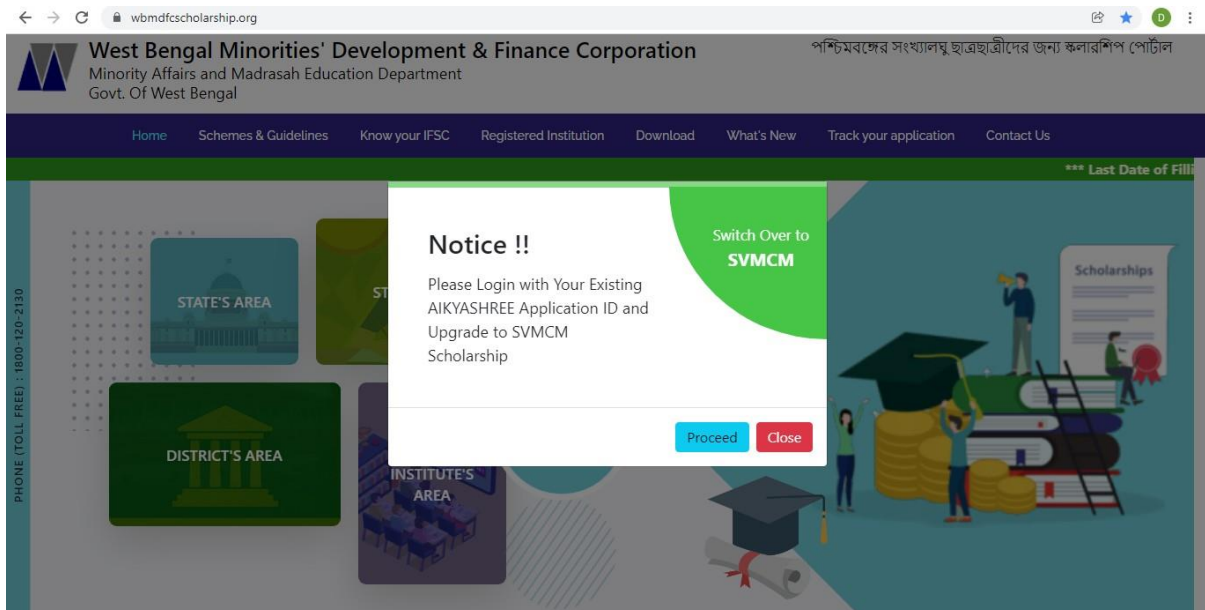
wbmdfcscholarship.org

D

West Bengal Minorities' Development & Finance Corporation
Minority Affairs and Madrasah Education Department
Govt. Of West Bengal

পশ্চিমবঙ্গের সংখ্যালঘু ছাত্রছাত্রীদের জন্য স্কলারশিপ পোর্টাল

Home | Schemes & Guidelines | Know your IFSC | Registered Institution | Download | What's New | Track your application | Contact Us

*** Last Date of Filli

PHONE (TOLL FREE) : 1800-120-2130

STATE'S AREA

ST

DISTRICT'S AREA

INSTITUTE'S AREA

Scholarships

Notice !!

Please Login with Your Existing AIKYASHREE Application ID and Upgrade to SVMCM Scholarship

Switch Over to
SVMCM

Proceed

Close